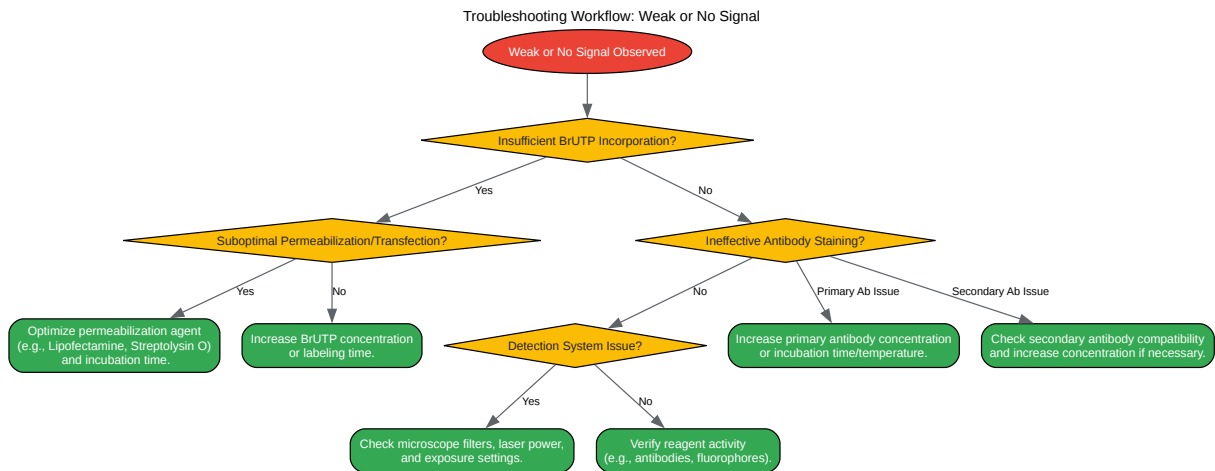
Troubleshooting Workflow: Weak or No Signal

Weak or No Signal Observed

Insufficient BrUTP Incorporation?

Yes

No

Suboptimal Permeabilization/Transfection?

Ineffective Antibody Staining?

Yes

No

No

Primary Ab Issue

Secondary Ab Issue

Optimize permeabilization agent (e.g., Lipofectamine, Streptolysin O) and incubation time.

Increase BrUTP concentration or labeling time.

Detection System Issue?

Increase primary antibody concentration or incubation time/temperature.

Check secondary antibody compatibility and increase concentration if necessary.

Yes

No

Check microscope filters, laser power, and exposure settings.

Verify reagent activity (e.g., antibodies, fluorophores).